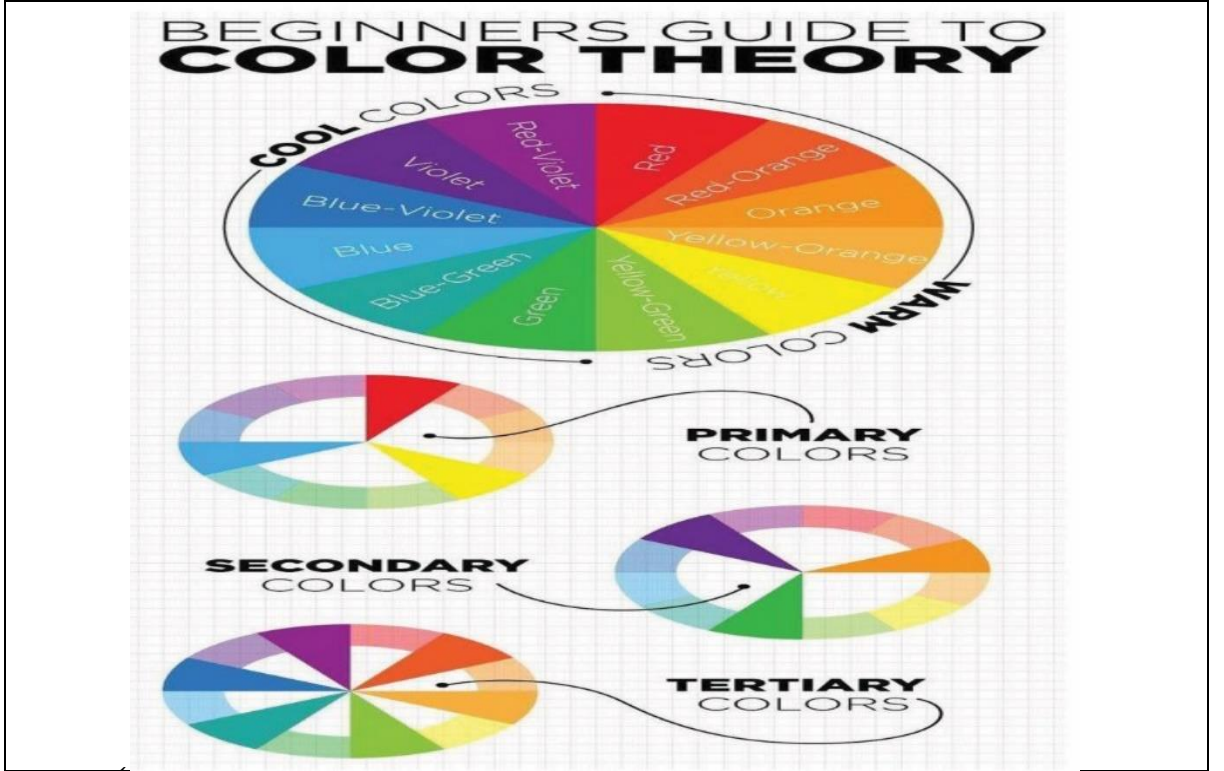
BEGINNERS GUIDE TO
COLOR THEORY

COOL COLORS

Red-Violet
Violet
Blue-Violet
Blue
Blue-Green
Green
Yellow-Green
Yellow
Yellow-Orange
Orange
Red-Orange
Red

WARM COLORS

PRIMARY COLORS

SECONDARY COLORS

TERTIARY COLORS